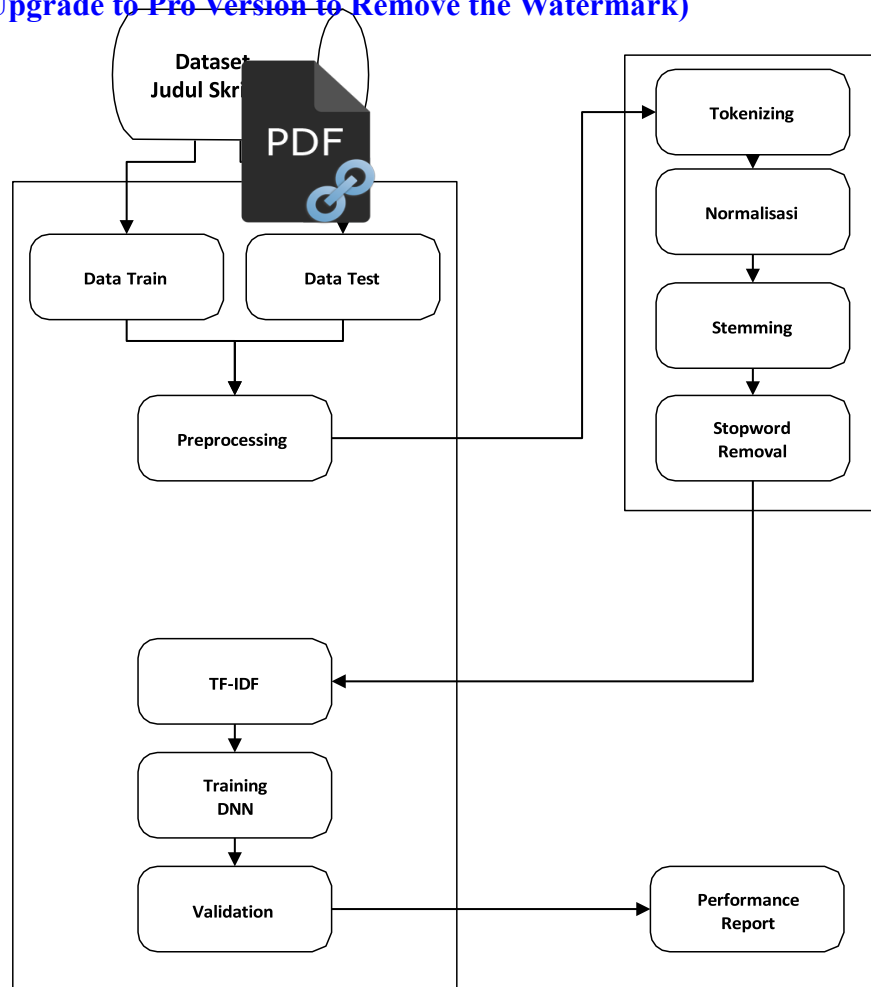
Upgrade to Pro Version to Remove the Watermark)

Dataset Judul Skri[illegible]

PDF

Data Train

Data Test

Preprocessing

Tokenizing

Normalisasi

Stemming

Stopword Removal

TF-IDF

Training DNN

Validation

Performance Report